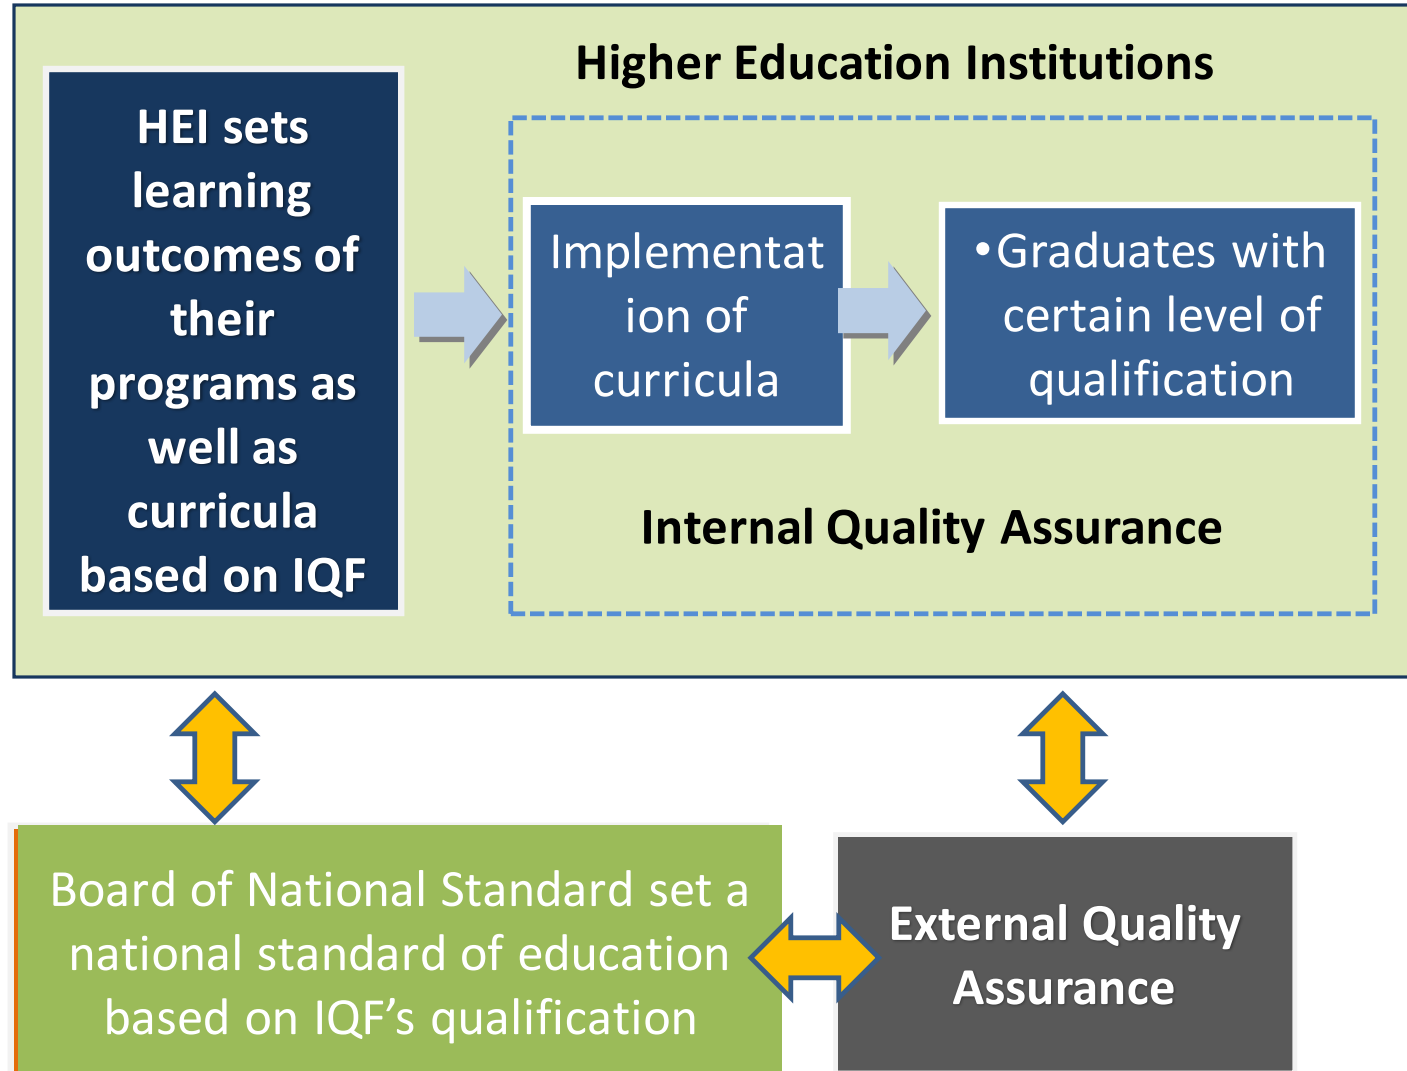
Higher Education Institutions

HEI sets learning outcomes of their programs as well as curricula based on IQF

Implementation of curricula

•Graduates with certain level of qualification

Internal Quality Assurance

Board of National Standard set a national standard of education based on IQF's qualification

External Quality Assurance